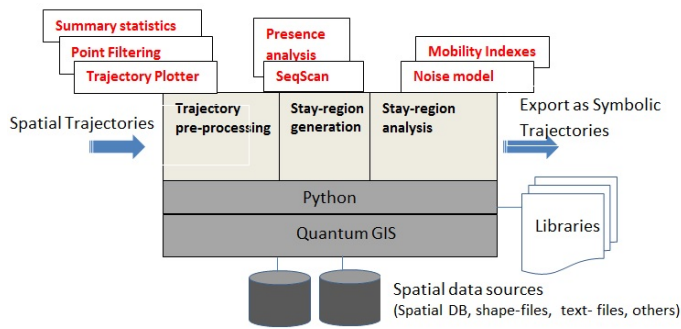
Summary statistics

Point Filtering

Trajectory Plotter

Presence analysis

SeqScan

Mobility Indexes

Noise model

Spatial Trajectories

Trajectory pre-processing

Stay-region generation

Stay-region analysis

Export as Symbolic Trajectories

Python

Quantum GIS

Libraries

Spatial data sources
(Spatial DB, shape-files, text- files, others)